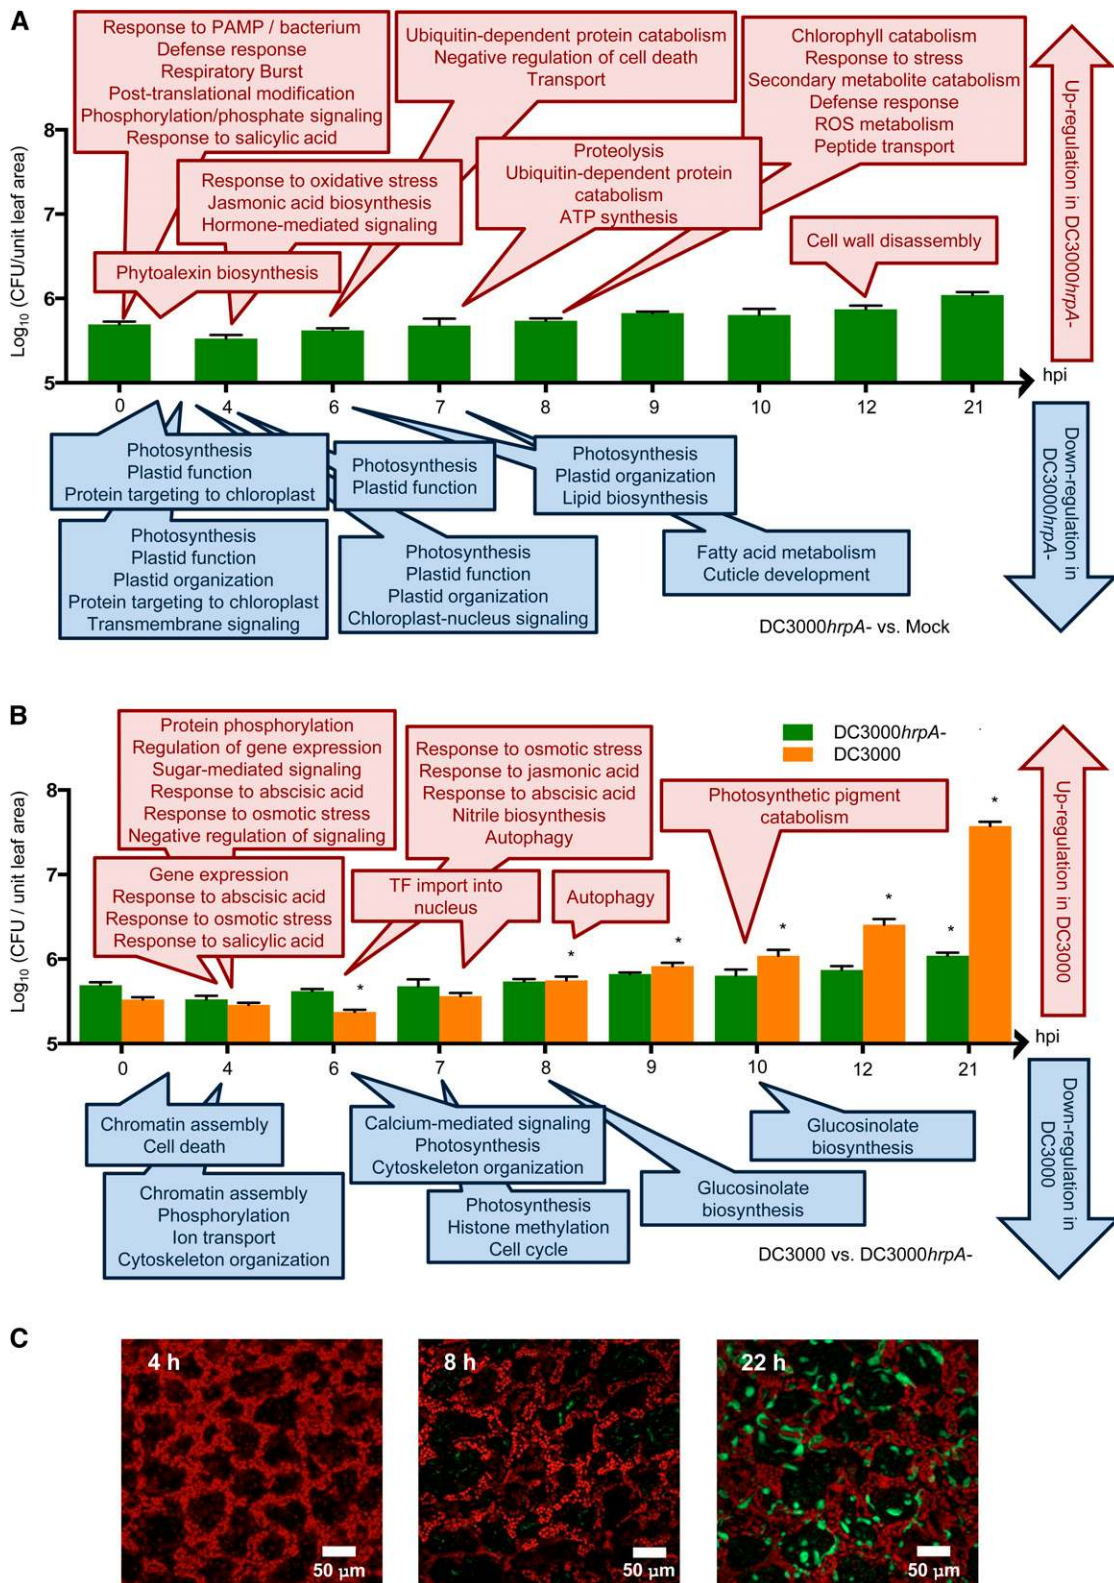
A

Response to PAMP / bacterium
Defense response
Respiratory Burst
Post-translational modification
Phosphorylation/phosphate signaling
Response to salicylic acid

Ubiquitin-dependent protein catabolism
Negative regulation of cell death
Transport

Chlorophyll catabolism
Response to stress
Secondary metabolite catabolism
Defense response
ROS metabolism
Peptide transport

Up-regulation in DC3000hrpA-

Response to oxidative stress
Jasmonic acid biosynthesis
Hormone-mediated signaling

Proteolysis
Ubiquitin-dependent protein catabolism
ATP synthesis

Cell wall disassembly

Phytoalexin biosynthesis

$\text{Log}_{10}$ (CFU/unit leaf area)

8
7
6
5

0 4 6 7 8 9 10 12 21 hpi

Photosynthesis
Plastid function
Protein targeting to chloroplast

Photosynthesis
Plastid function

Photosynthesis
Plastid organization
Lipid biosynthesis

Down-regulation in DC3000hrpA-

Photosynthesis
Plastid function
Plastid organization
Protein targeting to chloroplast
Transmembrane signaling

Photosynthesis
Plastid function
Plastid organization
Chloroplast-nucleus signaling

Fatty acid metabolism
Cuticle development

DC3000hrpA- vs. Mock

B

Protein phosphorylation
Regulation of gene expression
Sugar-mediated signaling
Response to abscisic acid
Response to osmotic stress
Negative regulation of signaling

Response to osmotic stress
Response to jasmonic acid
Response to abscisic acid
Nitrile biosynthesis
Autophagy

DC3000hrpA-
DC3000

Up-regulation in DC3000

Photosynthetic pigment catabolism

Gene expression
Response to abscisic acid
Response to osmotic stress
Response to salicylic acid

TF import into nucleus

Autophagy

$\text{Log}_{10}$ (CFU / unit leaf area)

8
7
6
5

* * * * * * *

0 4 6 7 8 9 10 12 21 hpi

Chromatin assembly
Cell death

Calcium-mediated signaling
Photosynthesis
Cytoskeleton organization

Glucosinolate biosynthesis

Down-regulation in DC3000

Chromatin assembly
Phosphorylation
Ion transport
Cytoskeleton organization

Photosynthesis
Histone methylation
Cell cycle

Glucosinolate biosynthesis

DC3000 vs. DC3000hrpA-

C

4 h
50 μm

8 h
50 μm

22 h
50 μm